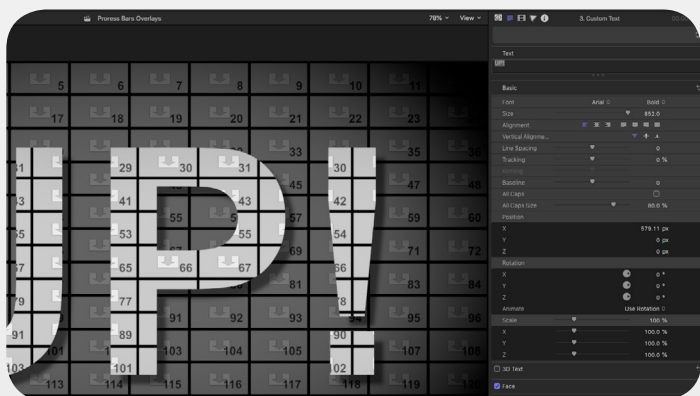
Process Bars Overlays

78% View

3. Custom Text

Text

UP!

Basic

Font Arial Bold

Size 852.0

Alignment

Vertical Alignme...

Line Spacing 0

Tracking 0 %

Kerning

Baseline 0

All Caps

All Caps Size 80.0 %

Position

X 579.11 px

Y 0 px

Z 0 px

Rotation

X 0 °

Y 0 °

Z 0 °

Animate Use Rotation

Scale 100 %

X 100.0 %

Y 100.0 %

Z 100.0 %

3D Text

Face

5 6 7 8 9 10 11

17 18 19 20 21 22 23

29 30 31 33 35 36

41 42 45 47 48

53 55 54 57 59 60

65 66 67 69 71 72

77 81 83 84

89 91 92 93 95 96

91 101 103 104 105 107 108

103 113 114 115 116 117 118 119 120

UP!